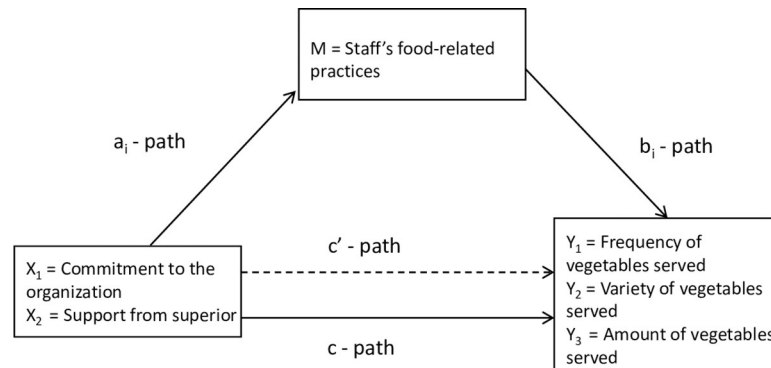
M = Staff's food-related practices

$a_i$ - path

$b_i$ - path

$X_1$ = Commitment to the organization
$X_2$ = Support from superior

c' - path

c - path

$Y_1$ = Frequency of vegetables served
$Y_2$ = Variety of vegetables served
$Y_3$ = Amount of vegetables served